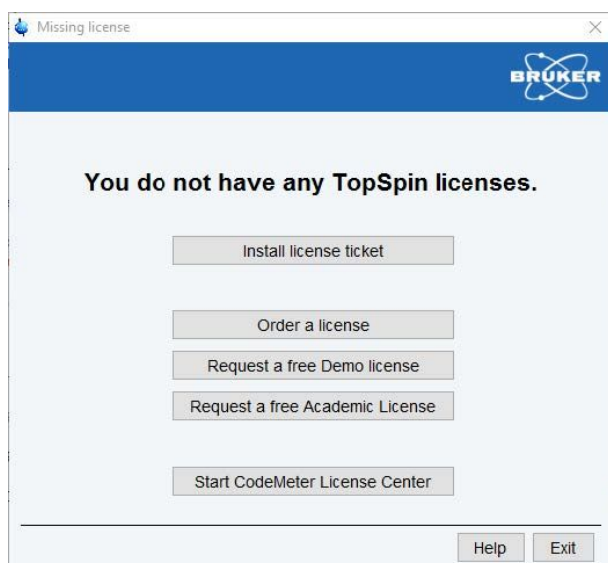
Missing license

BRUKER

You do not have any TopSpin licenses.

Install license ticket

Order a license

Request a free Demo license

Request a free Academic License

Start CodeMeter License Center

Help

Exit